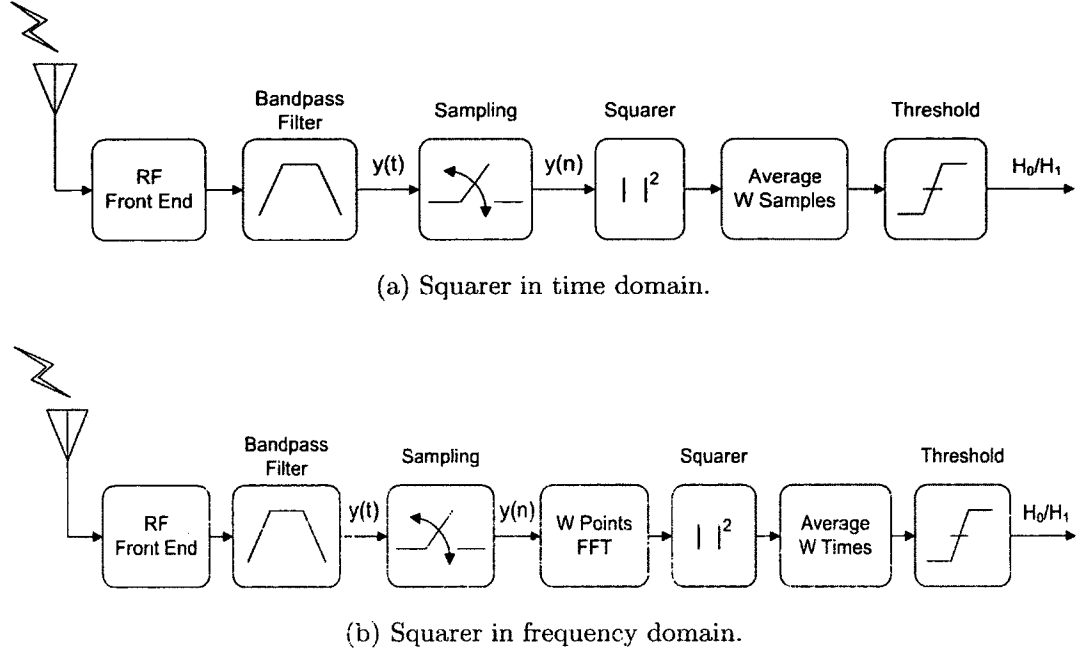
Bandpass Filter

Sampling

Squarer

Threshold

RF Front End

y(t)

y(n)

$| \ |^2$

Average W Samples

$H_0/H_1$

(a) Squarer in time domain.

Bandpass Filter

Sampling

Squarer

Threshold

RF Front End

y(t)

y(n)

W Points FFT

$| \ |^2$

Average W Times

$H_0/H_1$

(b) Squarer in frequency domain.